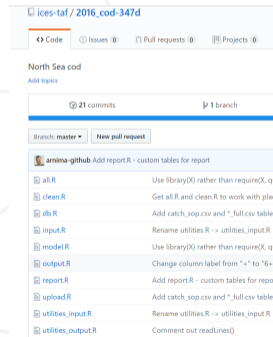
ices-taf / 2016_cod-347d

<> Code Issues 0 Pull requests 0 Projects 0

North Sea cod

Add topics

21 commits

1 branch

Branch: master ▾ New pull request

arnima-github Add report.R - custom tables for report

| | |
|---|---|
| all.R | Use library(X) rather than require(X, q |
| clean.R | Get all.R and clean.R to work with pla |
| db.R | Add catch_sop.csv and *_full.csv table |
| input.R | Rename utilities.R -> utilities_input.R |
| model.R | Use library(X) rather than require(X, q |
| output.R | Change column label from "+" to "6+ |
| report.R | Add report.R - custom tables for repo |
| upload.R | Add catch_sop.csv and *_full.csv table |
| utilities_input.R | Rename utilities.R -> utilities_input.R |
| utilities_output.R | Comment out readLines() |